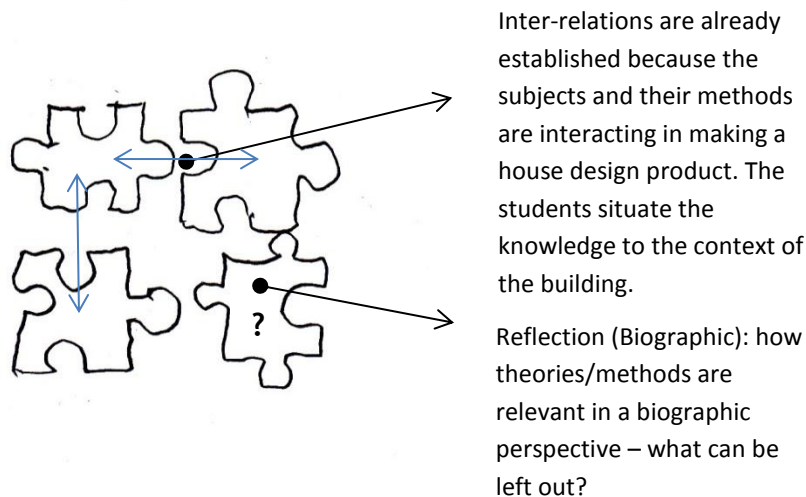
?

Inter-relations are already established because the subjects and their methods are interacting in making a house design product. The students situate the knowledge to the context of the building.

Reflection (Biographic): how theories/methods are relevant in a biographic perspective – what can be left out?